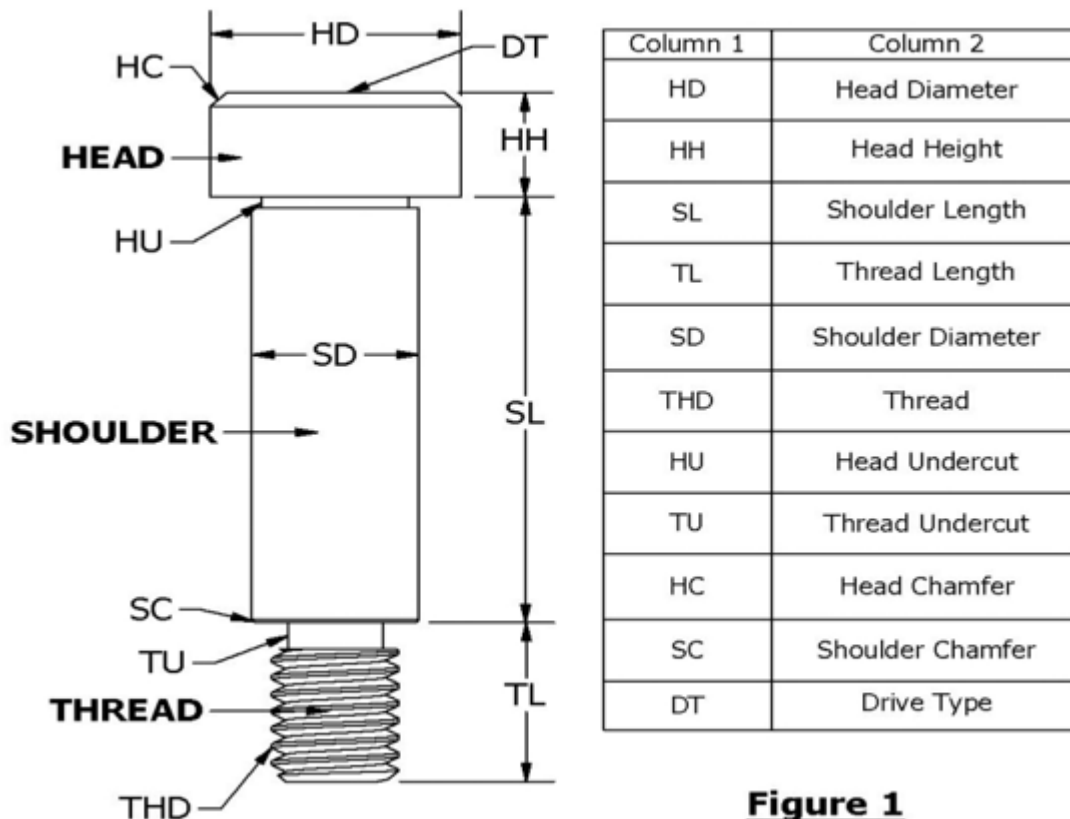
HD
DT
HC
HH
HEAD
HU
SD
SL
SHOULDER
SC
TU
THREAD
TL
THD

| Column 1 | Column 2 |
|---|---|
| HD | Head Diameter |
| HH | Head Height |
| SL | Shoulder Length |
| TL | Thread Length |
| SD | Shoulder Diameter |
| THD | Thread |
| HU | Head Undercut |
| TU | Thread Undercut |
| HC | Head Chamfer |
| SC | Shoulder Chamfer |
| DT | Drive Type |

Figure 1